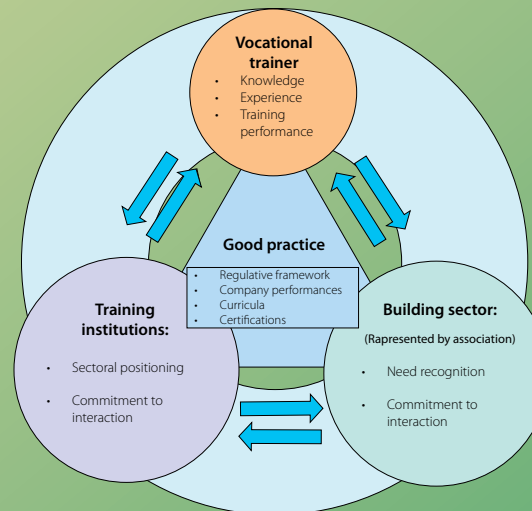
Vocational trainer

- Knowledge
- Experience
- Training performance

Good practice

- Regulative framework
- Company performances
- Curricula
- Certifications

Training institutions:

- Sectoral positioning
- Commitment to interaction

Building sector:

(Rapresented by association)

- Need recognition
- Commitment to interaction